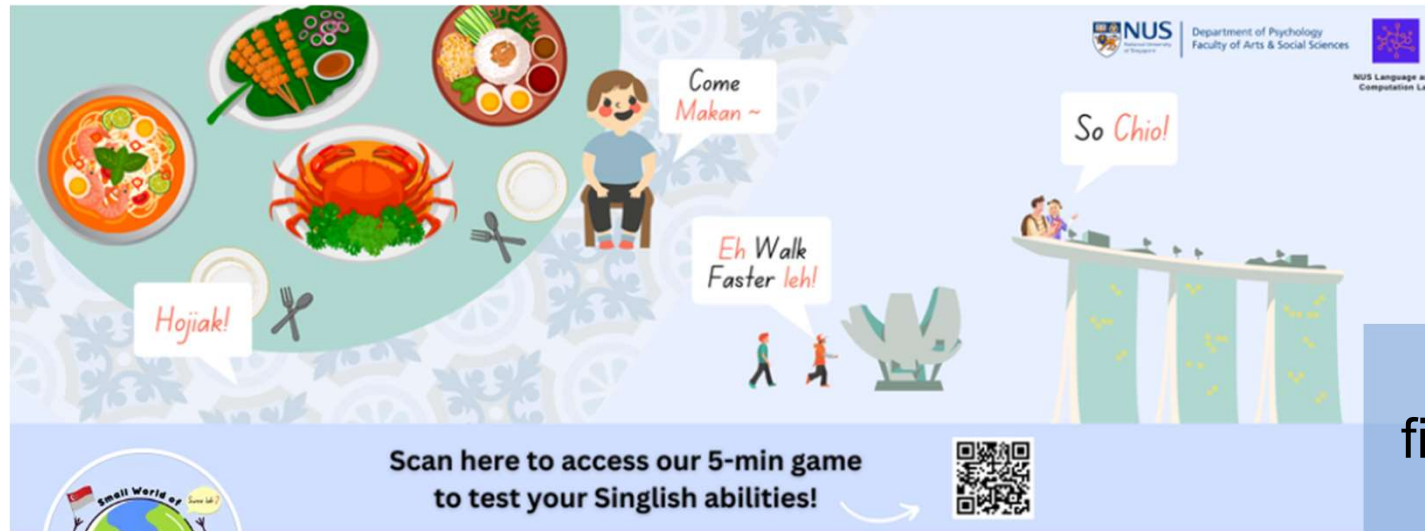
NUS National University of Singapore | Department of Psychology Faculty of Arts & Social Sciences

NUS Language a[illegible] Computation L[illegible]

Come Makan ~

So Chio!

Eh Walk Faster leh!

Hojiak!

fi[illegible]

Small World of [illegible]

Scan here to access our 5-min game to test your Singlish abilities!